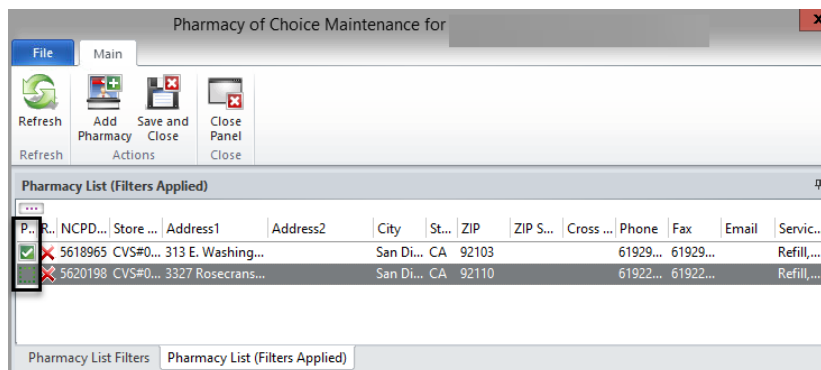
Pharmacy of Choice Maintenance for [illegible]

File | Main

Refresh
Add Pharmacy
Save and Close
Close Panel

Refresh | Actions | Close

Pharmacy List (Filters Applied)

| P... | R... | NCPD... | Store ... | Address1 | Address2 | City | St... | ZIP | ZIP S... | Cross ... | Phone | Fax | Email | Servic... |
|---|---|---|---|---|---|---|---|---|---|---|---|---|---|---|
| | | 5618965 | CVS#0... | 313 E. Washing... | | San Di... | CA | 92103 | | | 61929... | 61929... | | Refill,... |
| | | 5620198 | CVS#0... | 3327 Rosecrans... | | San Di... | CA | 92110 | | | 61922... | 61922... | | Refill,... |

Pharmacy List Filters | Pharmacy List (Filters Applied)